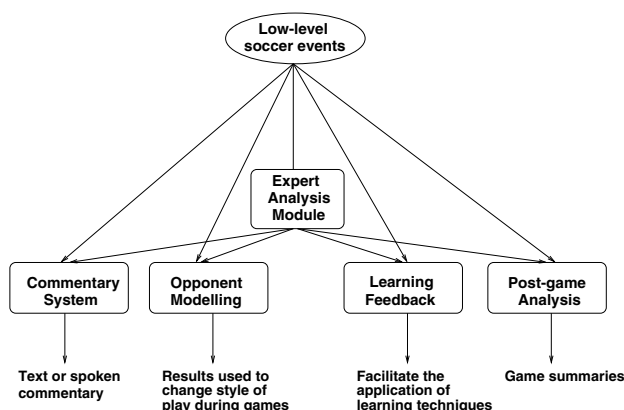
Low-level soccer events

Expert Analysis Module

Commentary System

Opponent Modelling

Learning Feedback

Post-game Analysis

Text or spoken commentary

Results used to change style of play during games

Facilitate the application of learning techniques

Game summaries